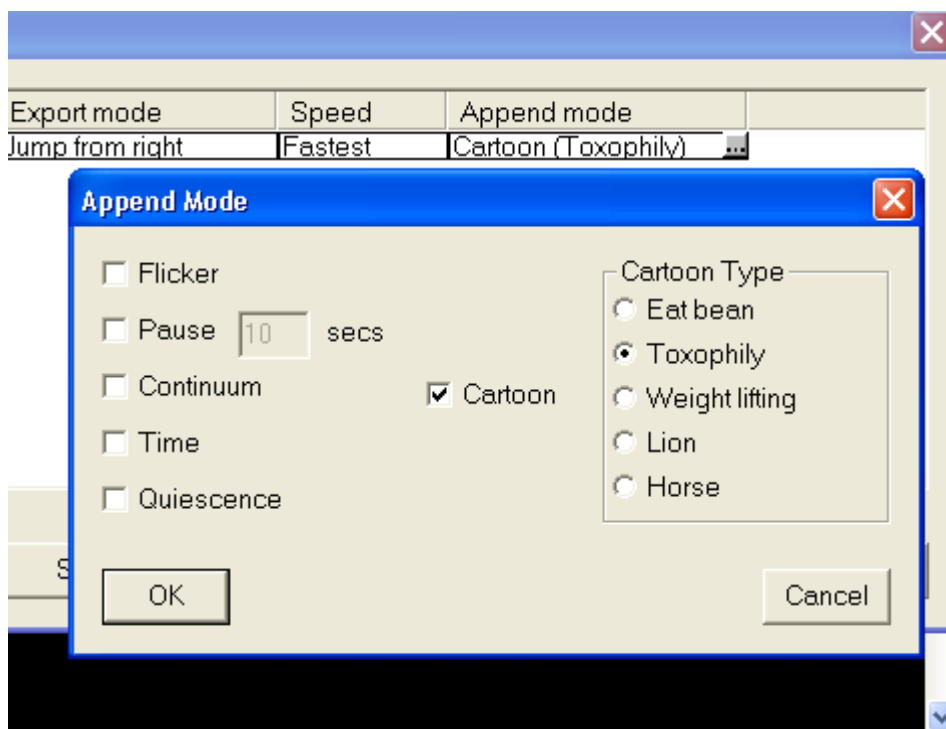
| Export mode | Speed | Append mode |
|---|---|---|
| Jump from right | Fastest | Cartoon (Toxophily) ... |

Append Mode

Flicker

Pause 10 secs

Continuum

Time

Quiescence

Cartoon

Cartoon Type

Eat bean

Toxophily

Weight lifting

Lion

Horse

S

OK

Cancel